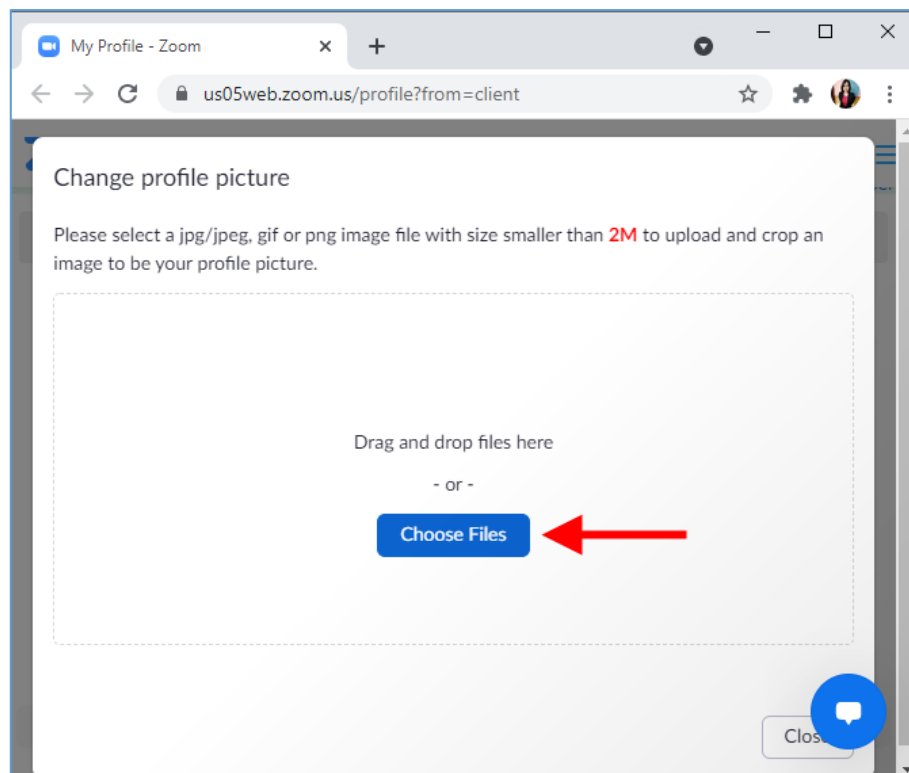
My Profile - Zoom

us05web.zoom.us/profile?from=client

Change profile picture

Please select a jpg/jpeg, gif or png image file with size smaller than 2M to upload and crop an image to be your profile picture.

Drag and drop files here

- or -

Choose Files

Clos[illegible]